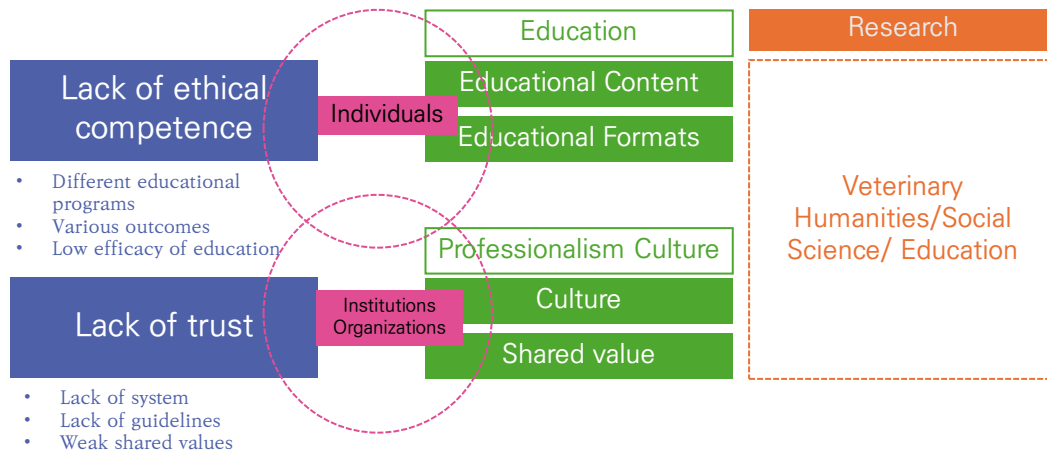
Lack of ethical competence

- Different educational programs
- Various outcomes
- Low efficacy of education

Individuals

Lack of trust

- Lack of system
- Lack of guidelines
- Weak shared values

Institutions Organizations

Education

Educational Content

Educational Formats

Professionalism Culture

Culture

Shared value

Research

Veterinary Humanities/Social Science/ Education